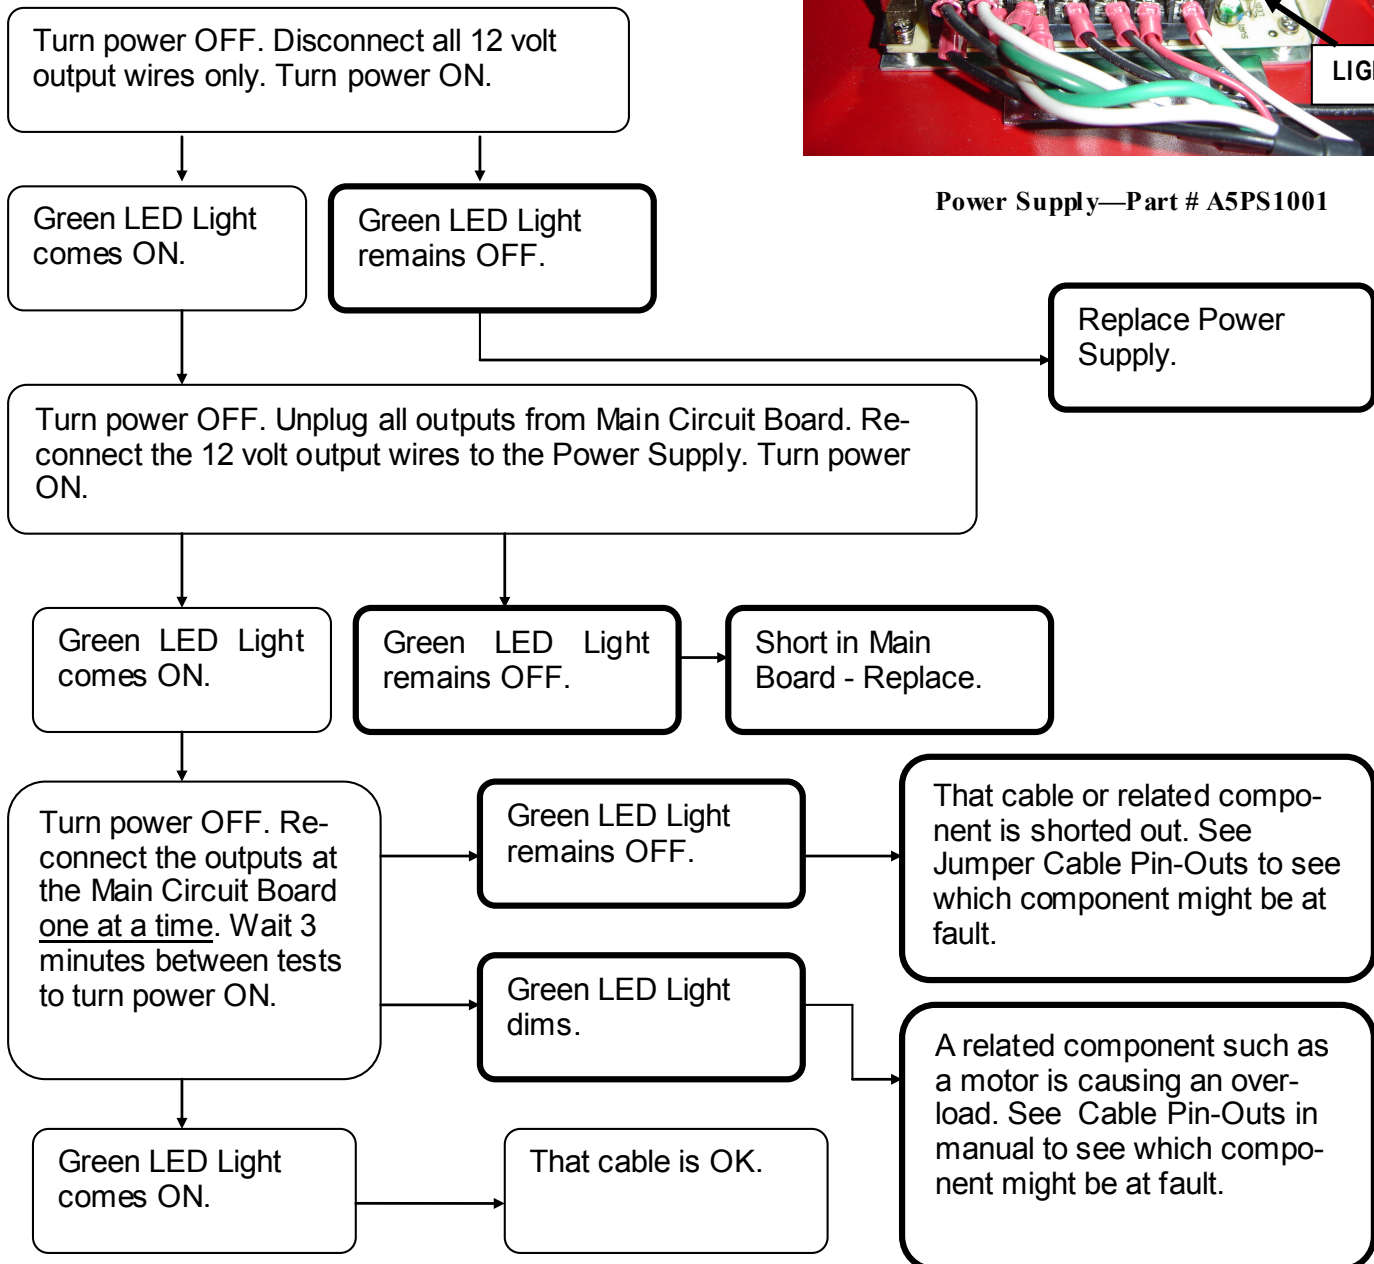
Turn power OFF. Disconnect all 12 volt output wires only. Turn power ON.

LIG

Power Supply—Part # A5PS1001

Green LED Light comes ON.

Green LED Light remains OFF.

Replace Power Supply.

Turn power OFF. Unplug all outputs from Main Circuit Board. Reconnect the 12 volt output wires to the Power Supply. Turn power ON.

Green LED Light comes ON.

Green LED Light remains OFF.

Short in Main Board - Replace.

Turn power OFF. Reconnect the outputs at the Main Circuit Board one at a time. Wait 3 minutes between tests to turn power ON.

Green LED Light remains OFF.

That cable or related component is shorted out. See Jumper Cable Pin-Outs to see which component might be at fault.

Green LED Light dims.

A related component such as a motor is causing an overload. See Cable Pin-Outs in manual to see which component might be at fault.

Green LED Light comes ON.

That cable is OK.